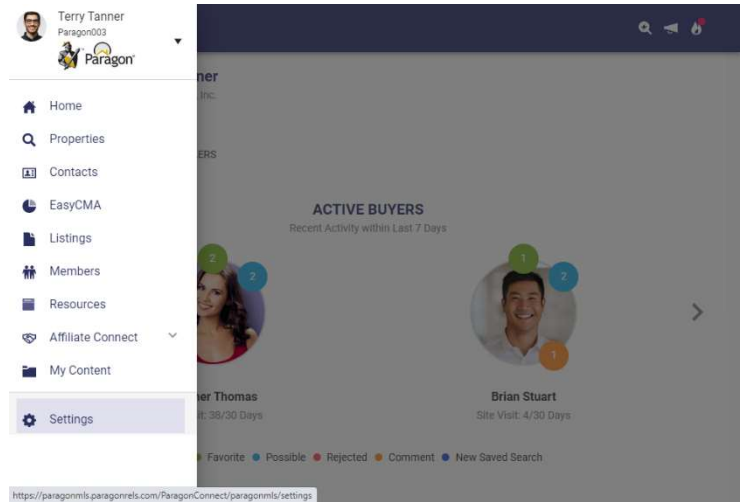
Terry Tanner
Paragon003
Paragon

Home
Properties
Contacts
EasyCMA
Listings
Members
Resources
Affiliate Connect
My Content
Settings

ner
Inc.
ERS

ACTIVE BUYERS
Recent Activity within Last 7 Days

2
2
1
2
1

ner Thomas
it: 38/30 Days

Brian Stuart
Site Visit: 4/30 Days

Favorite Possible Rejected Comment New Saved Search

https://paragonmls.paragonrels.com/ParagonConnect/paragonmls/settings